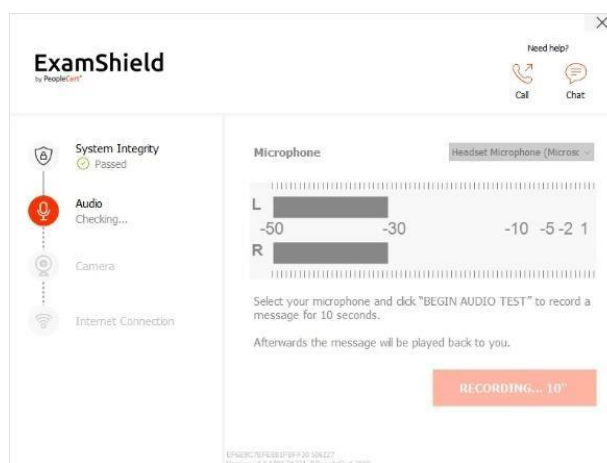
ExamShield
by PeopleCert

Need help?
Call
Chat

System Integrity
Passed

Audio
Checking...

Camera

Internet Connection

Microphone

Headset Microphone (Microsc

L
-50 -30 -10 -5 -2 1
R

Select your microphone and click "BEGIN AUDIO TEST" to record a message for 10 seconds.

Afterwards the message will be played back to you.

RECORDING... 10"

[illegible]